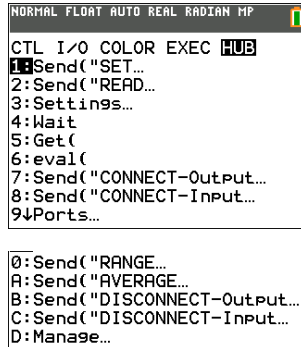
NORMAL FLOAT AUTO REAL RADIAN MP

CTL I/O COLOR EXEC HUB
1:Send("SET...
2:Send("READ...
3:Settings...
4:Wait
5:Get(
6:eval(
7:Send("CONNECT-Output...
8:Send("CONNECT-Input...
9↓Ports...

0:Send("RANGE...
A:Send("AVERAGE...
B:Send("DISCONNECT-Output...
C:Send("DISCONNECT-Input...
D:Manage...